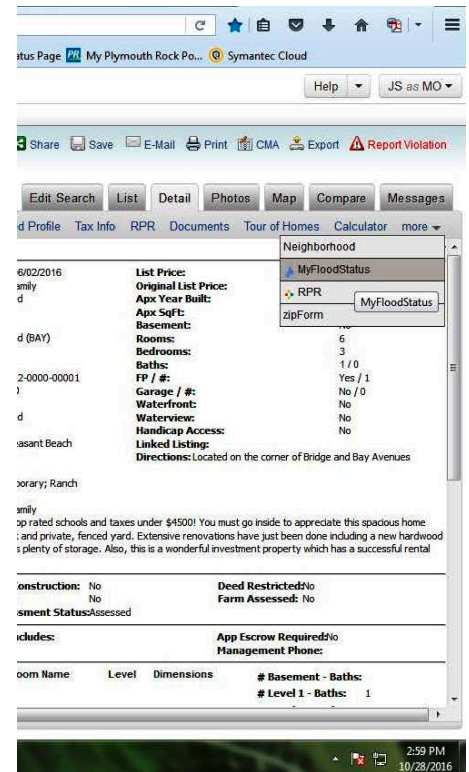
atus Page PR My Plymouth Rock Po... Symantec Cloud

Help ▾ JS as MO ▾

Share Save E-Mail Print CMA Export Report Violation

Edit Search List Detail Photos Map Compare Messages

d Profile Tax Info RPR Documents Tour of Homes Calculator more ▾

Neighborhood
MyFloodStatus
RPR MyFloodStatus
zipForm

6/02/2016
amily
d
d (BAY)
2-0000-00001
)
d
easant Beach

List Price:
Original List Price:
Apx Year Built:
Apx SqFt:
Basement:
Rooms: 6
Bedrooms: 3
Baths: 1 / 0
FP / #: Yes / 1
Garage / #: No / 0
Waterfront: No
Waterview: No
Handicap Access: No
Linked Listing:
Directions: Located on the corner of Bridge and Bay Avenues

porary; Ranch

amily
op rated schools and taxes under $4500! You must go inside to appreciate this spacious home : and private, fenced yard. Extensive renovations have just been done including a new hardwood s plenty of storage. Also, this is a wonderful investment property which has a successful rental

onstruction: No
No
sment Status: Assessed

Deed Restricted: No
Farm Assessed: No

ncludes:

App Escrow Required: No
Management Phone:

oom Name Level Dimensions

# Basement - Baths:
# Level 1 - Baths: 1

2:59 PM
10/28/2016